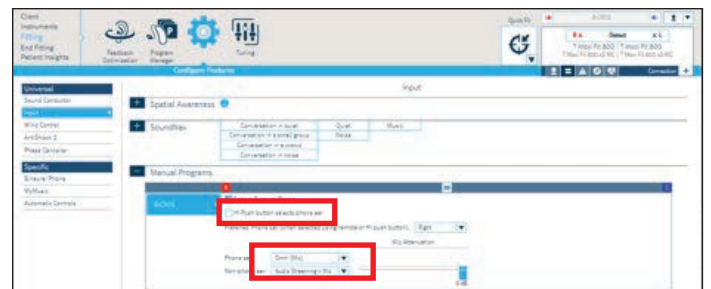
Client
Instruments
Fitting
End Fitting
Patient Insights

Feedback Optimization
Program Manager
Tuning

Configure Features

Quick Fit

Detect

Connection

Universal
Sound Conductor
Input
Wind Control
AntiShock 2
Phase Canceller

Specific
Binaural Phone
MyMusic
Automatic Controls

Input

Spatial Awareness

SoundNav

Conversation in quiet
Quiet
Music
Conversation in a small group
Noise
Conversation in a crowd
Conversation in noise

Manual Programs

BiCROS

Pi Push button selects phone ear

Preferred Phone ear (when selected using remote or Pi push button): Right

Mic Attenuation

Phone ear: Omni (Mic)

Non-phone ear: Audio Streaming + Mic